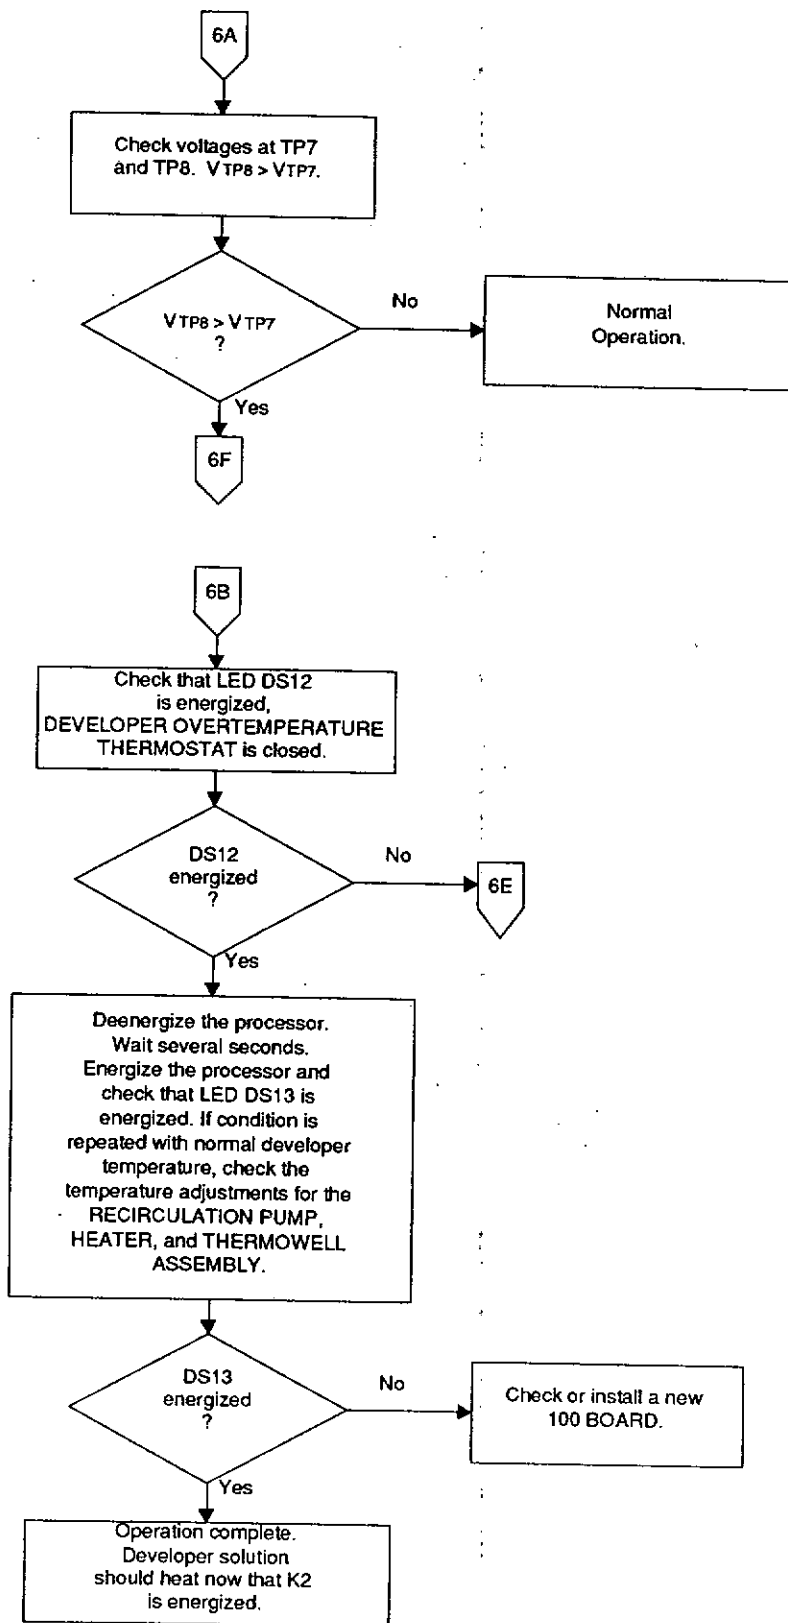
6A

Check voltages at TP7 and TP8. $V_{TP8} > V_{TP7}$.

$V_{TP8} > V_{TP7}$ ?

No

Normal Operation.

Yes

6F

6B

Check that LED DS12 is energized, DEVELOPER OVERTEMPERATURE THERMOSTAT is closed.

DS12 energized ?

No

6E

Yes

Deenergize the processor. Wait several seconds. Energize the processor and check that LED DS13 is energized. If condition is repeated with normal developer temperature, check the temperature adjustments for the RECIRCULATION PUMP, HEATER, and THERMOWELL ASSEMBLY.

DS13 energized ?

No

Check or install a new 100 BOARD.

Yes

Operation complete. Developer solution should heat now that K2 is energized.